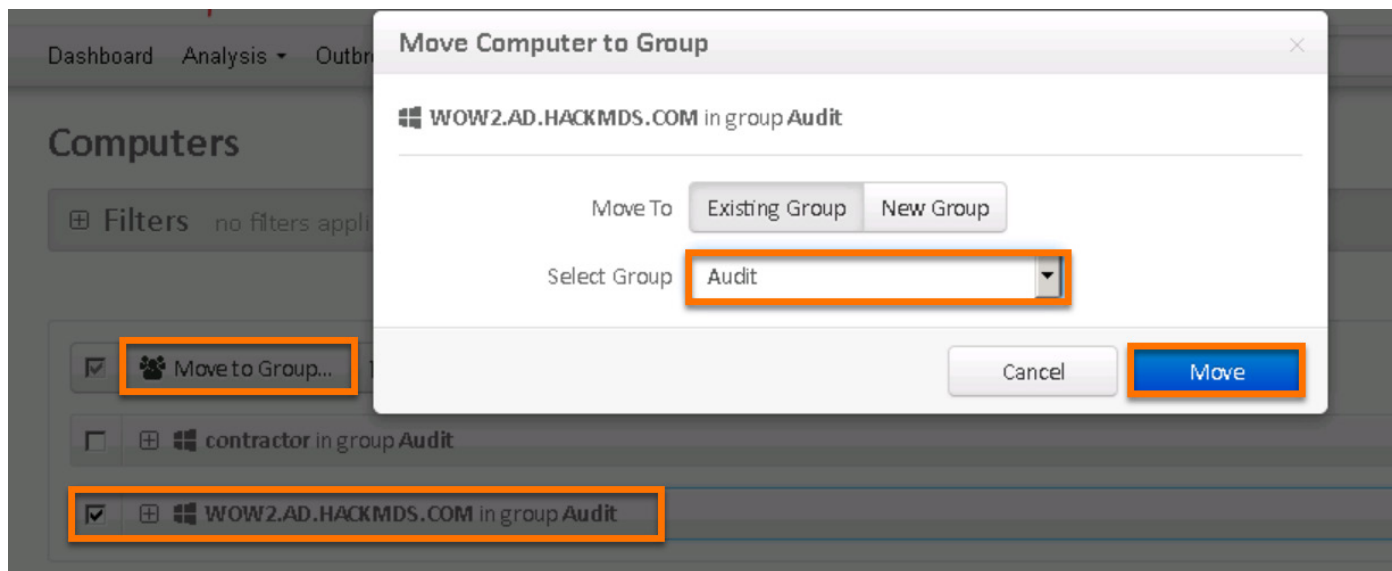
Dashboard Analysis Outbr

Computers

⊞ Filters no filters appli

Move to Group...

⊞ contractor in group Audit

⊞ WOW2.AD.HACKMDS.COM in group Audit

Move Computer to Group

×

WOW2.AD.HACKMDS.COM in group Audit

Move To Existing Group New Group

Select Group Audit

Cancel Move